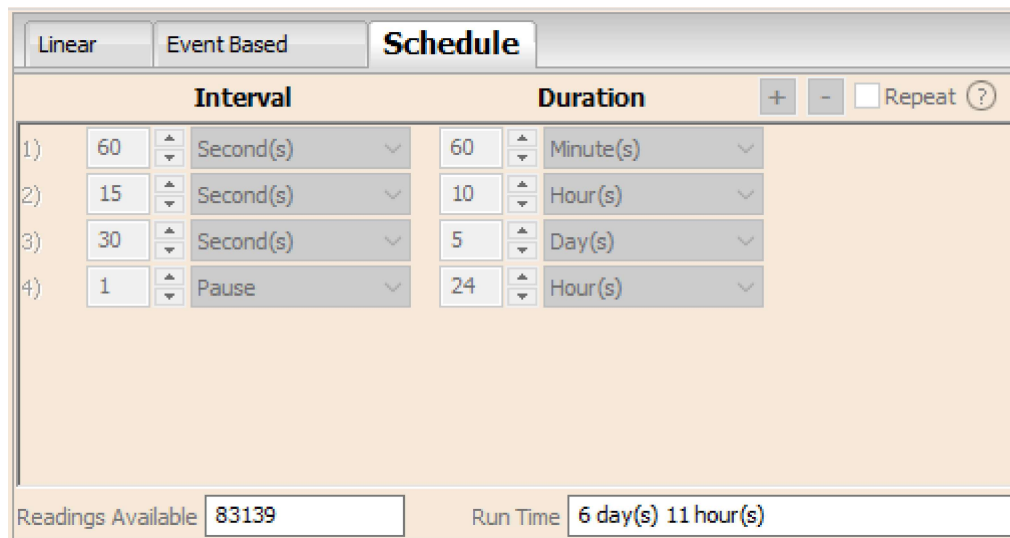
Linear Event Based **Schedule**

Interval Duration + - Repeat ?

| | Interval | | Duration | |
|---|---|---|---|---|
| 1) | 60 | Second(s) | 60 | Minute(s) |
| 2) | 15 | Second(s) | 10 | Hour(s) |
| 3) | 30 | Second(s) | 5 | Day(s) |
| 4) | 1 | Pause | 24 | Hour(s) |

Readings Available 83139 Run Time 6 day(s) 11 hour(s)